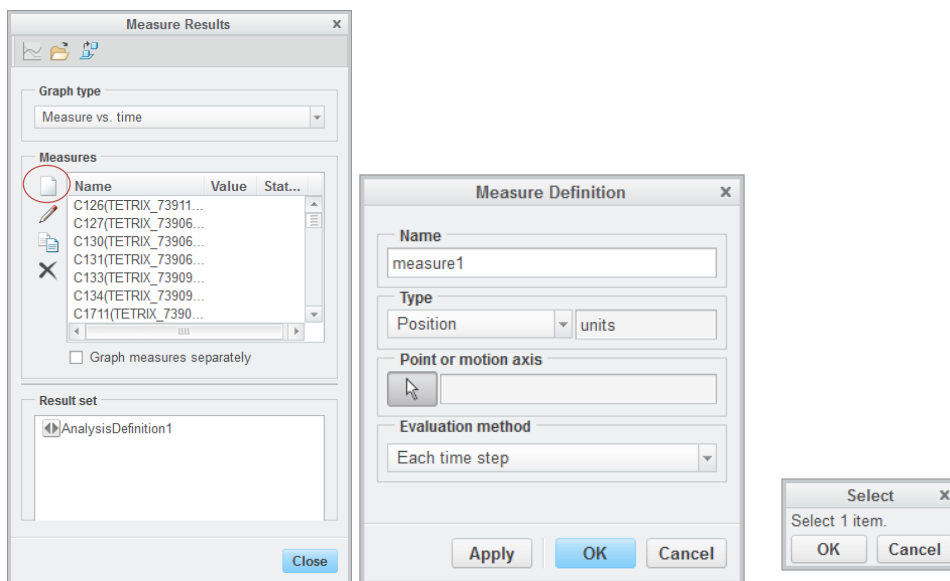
Measure Results ×

Graph type

Measure vs. time

Measures

| Name | Value | Stat... |
|---|---|---|
| C126(TETRIX_73911... | | |
| C127(TETRIX_73906... | | |
| C130(TETRIX_73906... | | |
| C131(TETRIX_73906... | | |
| C133(TETRIX_73909... | | |
| C134(TETRIX_73909... | | |
| C1711(TETRIX_7390... | | |

Graph measures separately

Result set

AnalysisDefinition1

Close

Measure Definition ×

Name

measure1

Type

Position

units

Point or motion axis

Evaluation method

Each time step

Apply OK Cancel

Select ×

Select 1 item.

OK Cancel